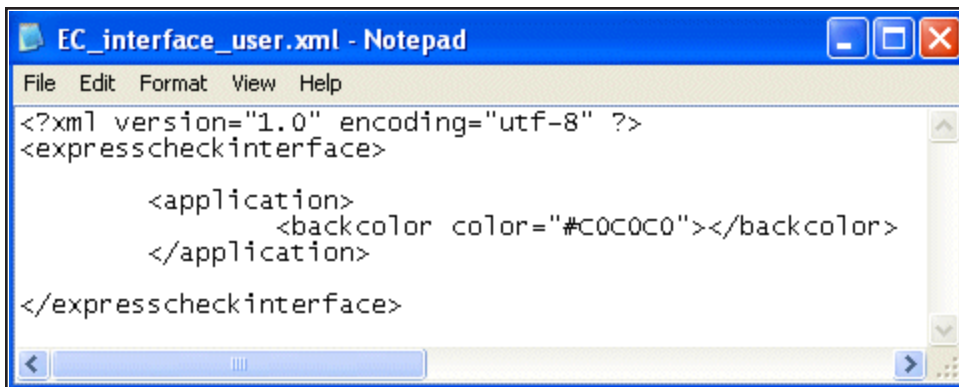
EC_interface_user.xml - Notepad

File Edit Format View Help

<?xml version="1.0" encoding="utf-8" ?>
<expresscheckinterface>

<application>
<backcolor color="#C0C0C0"></backcolor>
</application>

</expresscheckinterface>